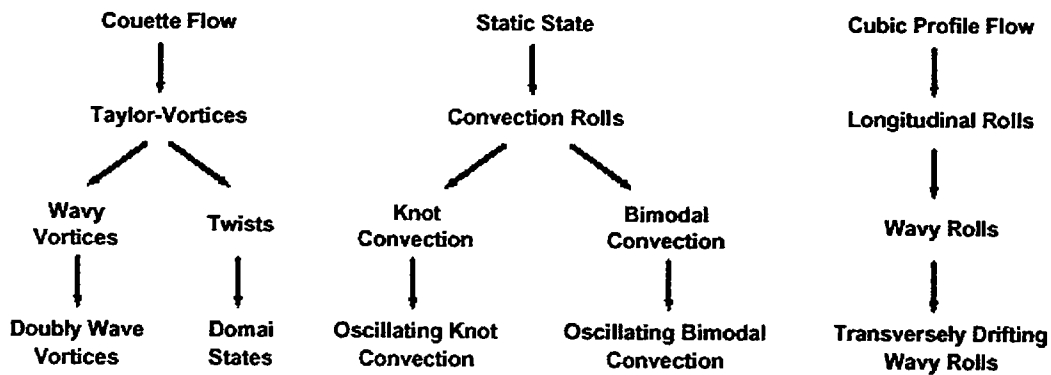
Couette Flow

Taylor-Vortices

Wavy Vortices

Doubly Wave Vortices

Twists

Domai States

Static State

Convection Rolls

Knot Convection

Oscillating Knot Convection

Bimodal Convection

Oscillating Bimodal Convection

Cubic Profile Flow

Longitudinal Rolls

Wavy Rolls

Transversely Drifting Wavy Rolls